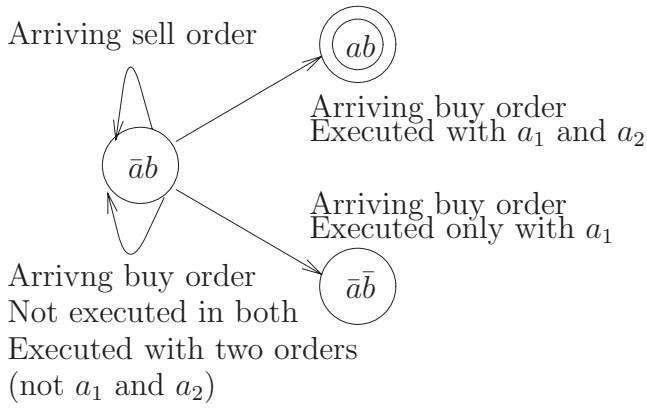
Arriving sell order

$ab$

Arriving buy order
Executed with $a_1$ and $a_2$

$\bar{a}b$

Arriving buy order
Executed only with $a_1$

Arrivng buy order
Not executed in both
Executed with two orders
(not $a_1$ and $a_2$)

$\bar{a}\bar{b}$